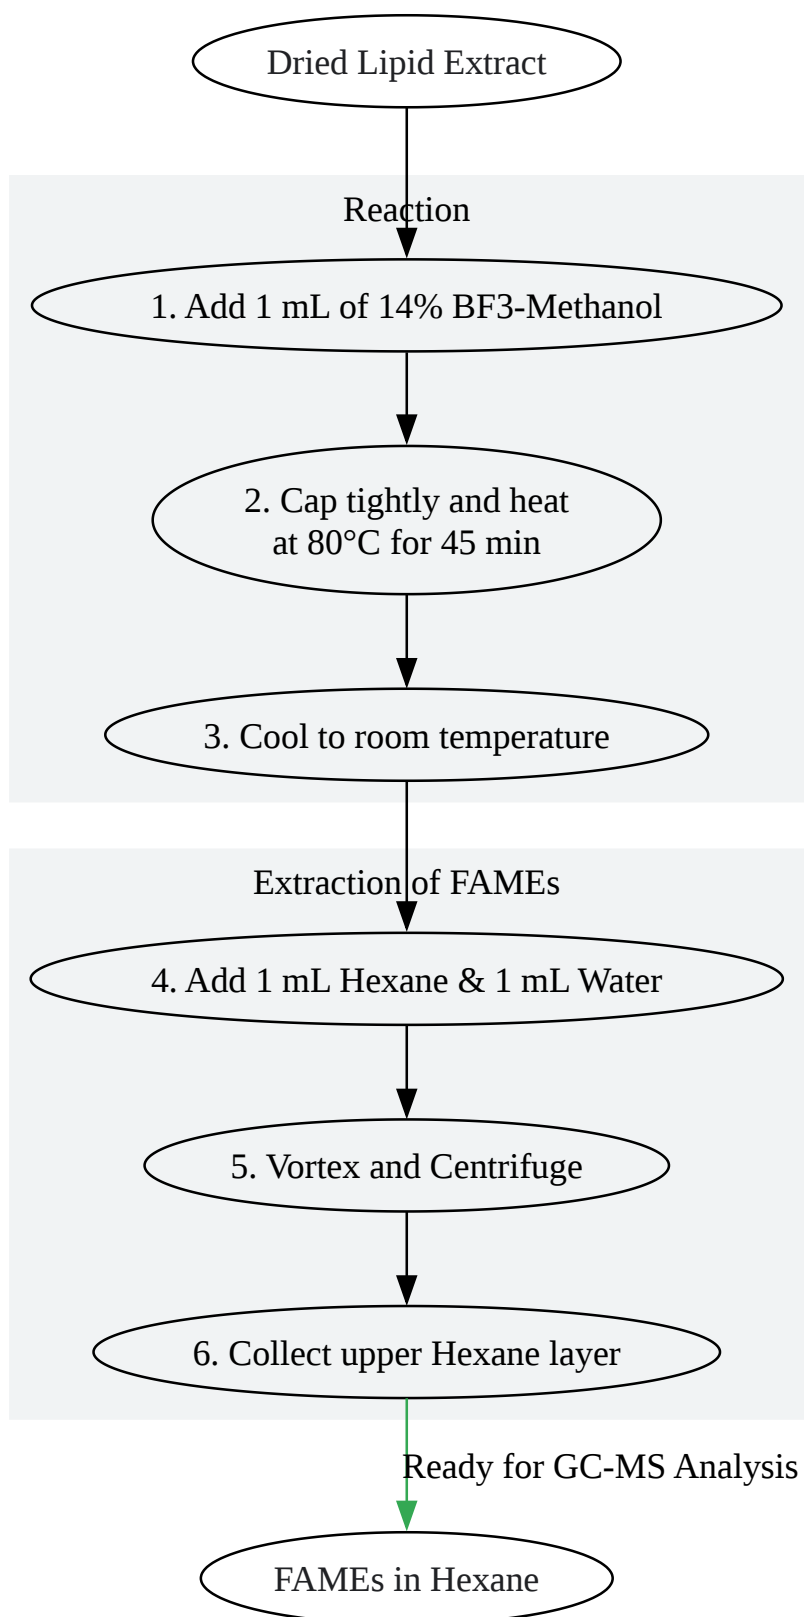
Dried Lipid Extract

Reaction

1. Add 1 mL of 14% BF3-Methanol

2. Cap tightly and heat at 80°C for 45 min

3. Cool to room temperature

Extraction of FAMEs

4. Add 1 mL Hexane & 1 mL Water

5. Vortex and Centrifuge

6. Collect upper Hexane layer

Ready for GC-MS Analysis

FAMEs in Hexane